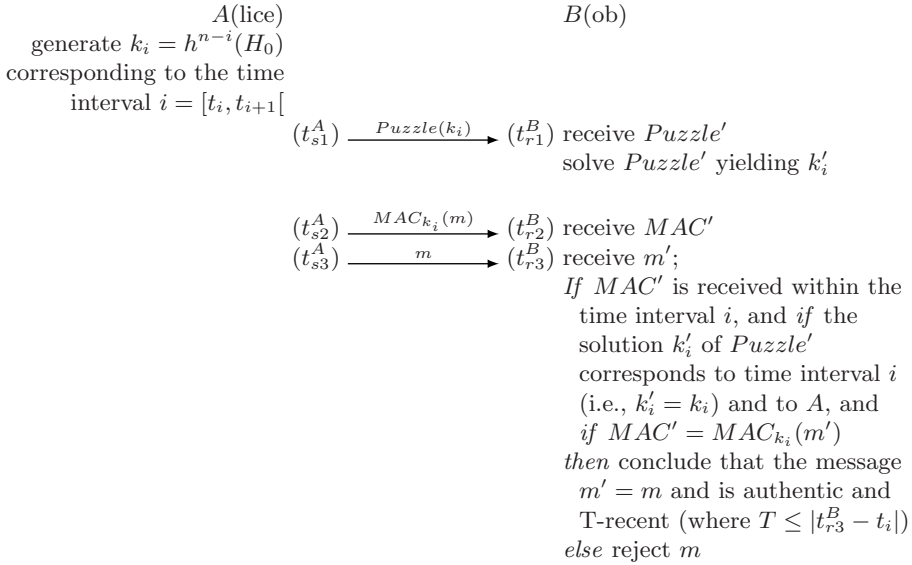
$A$(lice) $B$(ob)

generate $k_i = h^{n-i}(H_0)$ corresponding to the time interval $i = [t_i, t_{i+1}[$

$(t_{s1}^A)$ $\xrightarrow{Puzzle(k_i)}$ $(t_{r1}^B)$ receive $Puzzle'$
solve $Puzzle'$ yielding $k_i'$

$(t_{s2}^A)$ $\xrightarrow{MAC_{k_i}(m)}$ $(t_{r2}^B)$ receive $MAC'$
$(t_{s3}^A)$ $\xrightarrow{m}$ $(t_{r3}^B)$ receive $m'$;
*If* $MAC'$ is received within the time interval $i$, and *if* the solution $k_i'$ of $Puzzle'$ corresponds to time interval $i$ (i.e., $k_i' = k_i$) and to $A$, and *if* $MAC' = MAC_{k_i}(m')$
*then* conclude that the message $m' = m$ and is authentic and T-recent (where $T \leq |t_{r3}^B - t_i|$)
*else* reject $m$